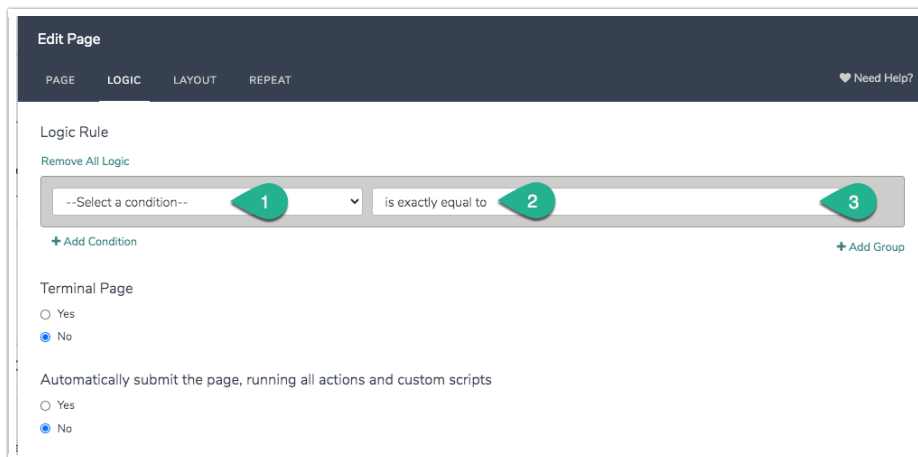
Edit Page

PAGE LOGIC LAYOUT REPEAT

Need Help?

Logic Rule

Remove All Logic

--Select a condition-- 1

is exactly equal to 2

3

+ Add Condition

+ Add Group

Terminal Page

Yes

No

Automatically submit the page, running all actions and custom scripts

Yes

No